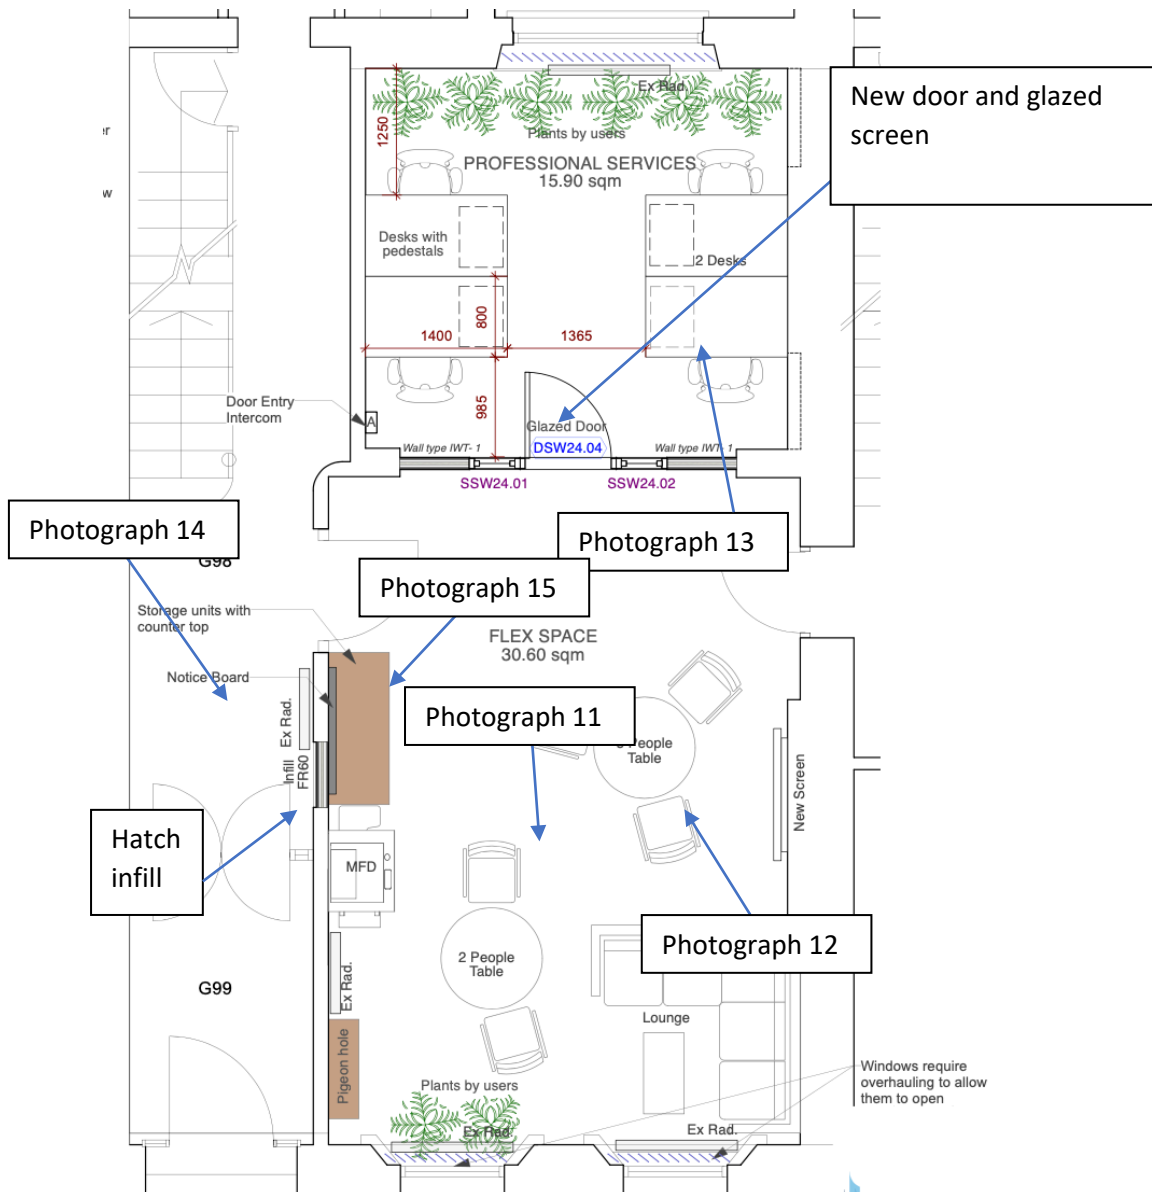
New door and glazed screen

Ex Rad

1250

Plants by users

PROFESSIONAL SERVICES
15.90 sqm

Desks with pedestals

2 Desks

800

1400

1365

985

Door Entry Intercom

A

Glazed Door
DSW24.04

Wall type IWT- 1

Wall type IWT- 1

SSW24.01

SSW24.02

Photograph 14

Photograph 13

Photograph 15

G98

Storage units with counter top

FLEX SPACE
30.60 sqm

Notice Board

Photograph 11

Ex Rad.

Infill FR60

People Table

New Screen

Hatch infill

MFD

2 People Table

Photograph 12

G99

Ex Rad.

Lounge

Pigeon hole

Plants by users

Windows require overhauling to allow them to open

Ex Rad

Ex Rad.